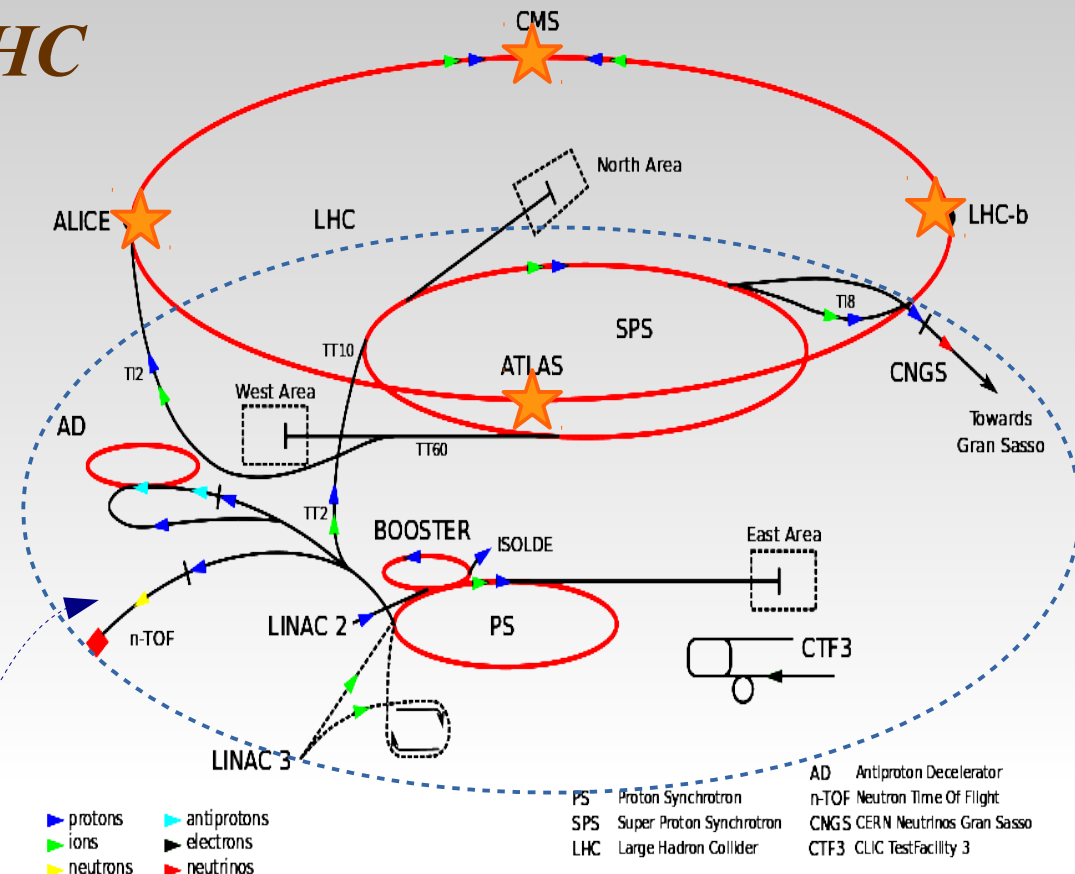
HC

CMS

North Area

ALICE

LHC

LHC-b

TI8

SPS

TT10

ATLAS

CNGS

TI2

West Area

Towards Gran Sasso

AD

TT60

TT2

BOOSTER

ISOLDE

East Area

n-TOF

LINAC 2

PS

CTF3

LINAC 3

protons
ions
neutrons

antiprotons
electrons
neutrinos

| | |
|---|---|
| PS | Proton Synchrotron |
| SPS | Super Proton Synchrotron |
| LHC | Large Hadron Collider |

| | |
|---|---|
| AD | Antiproton Decelerator |
| n-TOF | Neutron Time Of Flight |
| CNGS | CERN Neutrinos Gran Sasso |
| CTF3 | CLIC TestFacility 3 |